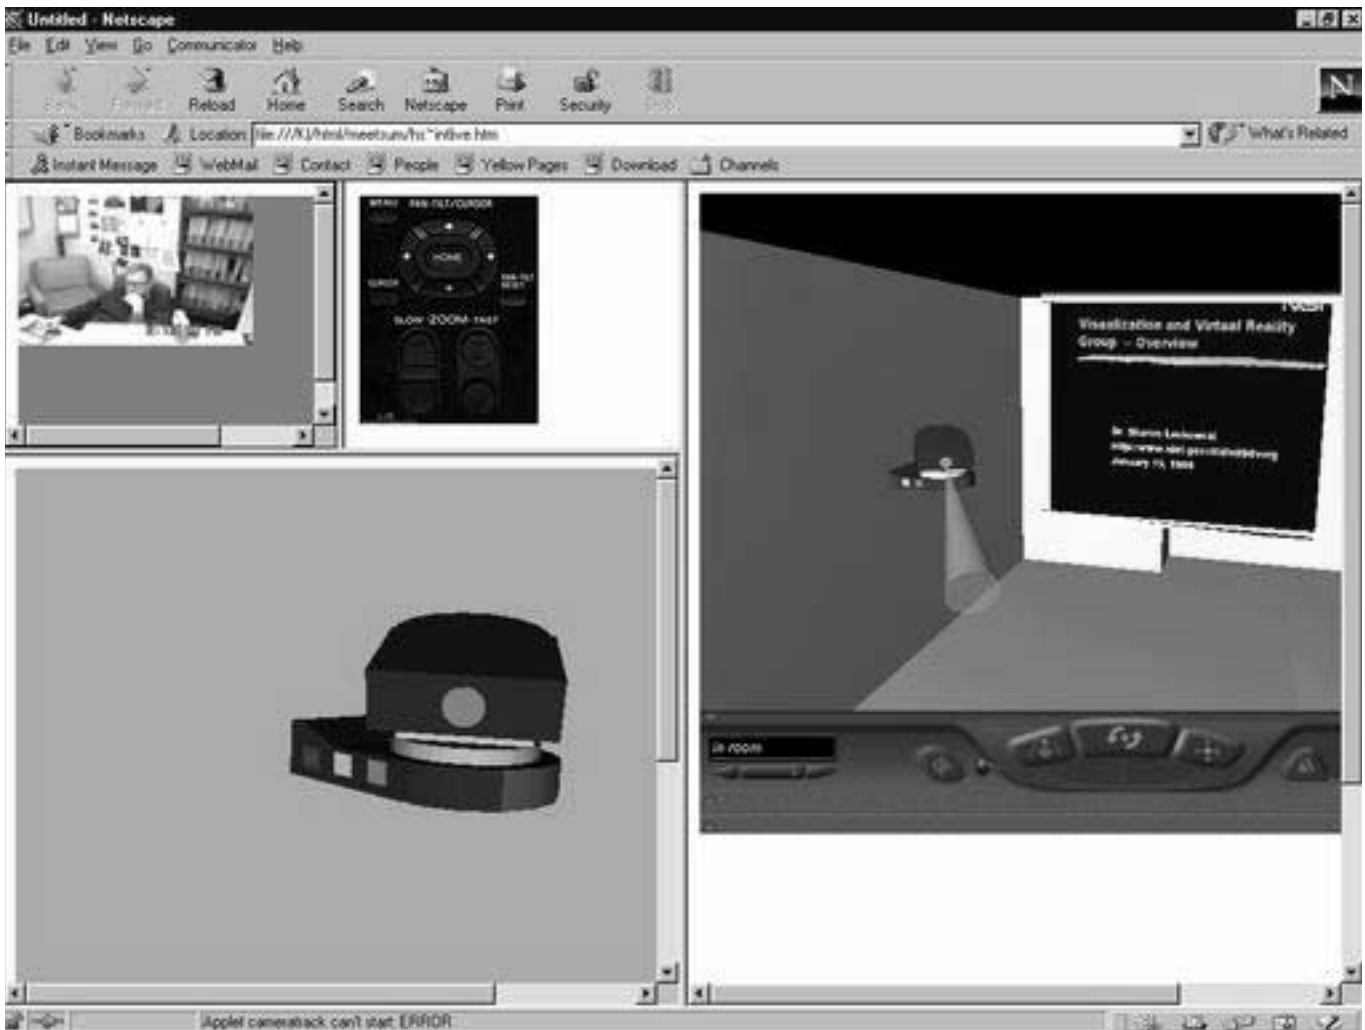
Untitled - Netscape

File Edit View Go Communicator Help

Back Forward Reload Home Search Netscape Print Security Stop

Bookmarks Location: file:///K|/html/meetsure/hc~intlive.htm What's Related

Instant Message WebMail Contact People Yellow Pages Download Channels

MENU PAN-TILT/CURSOR HOME CURSOR PAN-TILT RESET SLOW ZOOM FAST

NIST
Visualization and Virtual Reality Group – Overview

Dr. Sharon Laskowski
http://www.nist.gov/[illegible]
January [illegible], 1999

in room

Applet cameraback can't start: ERROR